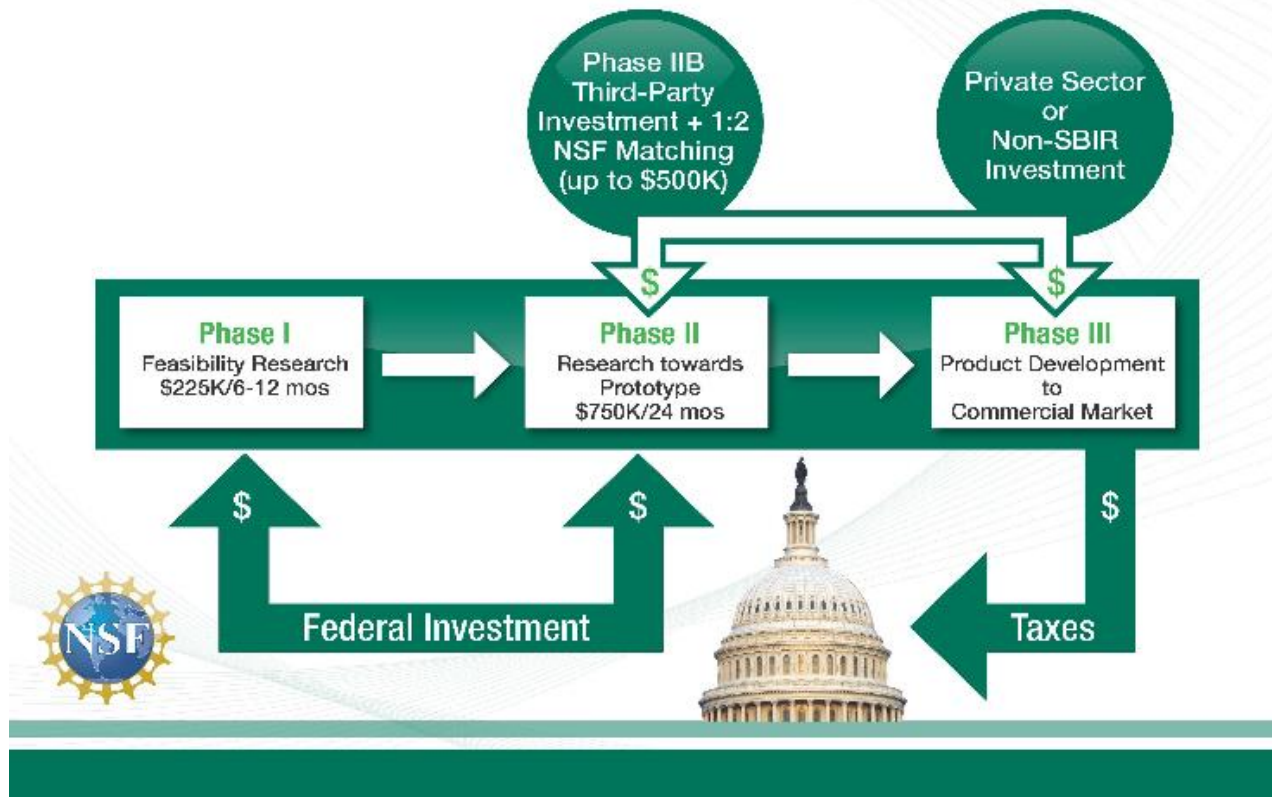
Phase IIB Third-Party Investment + 1:2 NSF Matching (up to $500K)

Private Sector or Non-SBIR Investment

$

$

Phase I
Feasibility Research
$225K/6-12 mos

Phase II
Research towards Prototype
$750K/24 mos

Phase III
Product Development to Commercial Market

$

$

$

Federal Investment

Taxes

NSF